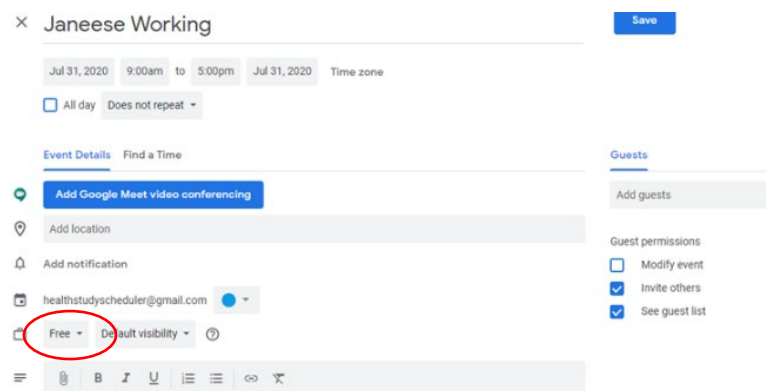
× Janeese Working

Save

Jul 31, 2020 9:00am to 5:00pm Jul 31, 2020 Time zone

All day Does not repeat

Event Details Find a Time

Add Google Meet video conferencing

Add location

Add notification

healthstudyscheduler@gmail.com

Free Default visibility ?

Guests

Add guests

Guest permissions

Modify event

Invite others

See guest list